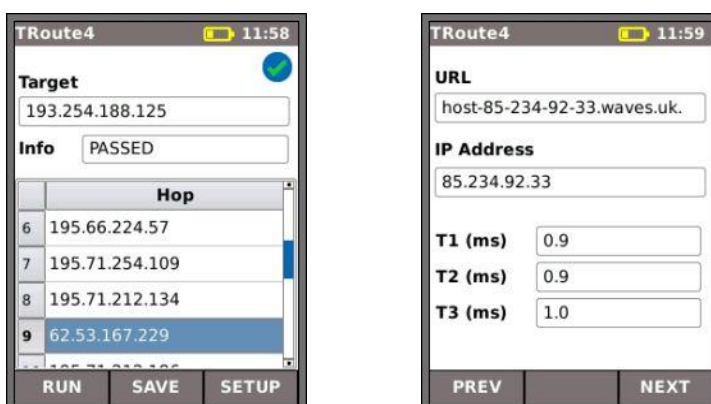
TRoute4 11:58

Target
193.254.188.125

Info PASSED

| | Hop |
|---|---|
| 6 | 195.66.224.57 |
| 7 | 195.71.254.109 |
| 8 | 195.71.212.134 |
| 9 | 62.53.167.229 |
| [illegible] | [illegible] |

RUN SAVE SETUP

TRoute4 11:59

URL
host-85-234-92-33.waves.uk.

IP Address
85.234.92.33

T1 (ms) 0.9
T2 (ms) 0.9
T3 (ms) 1.0

PREV NEXT